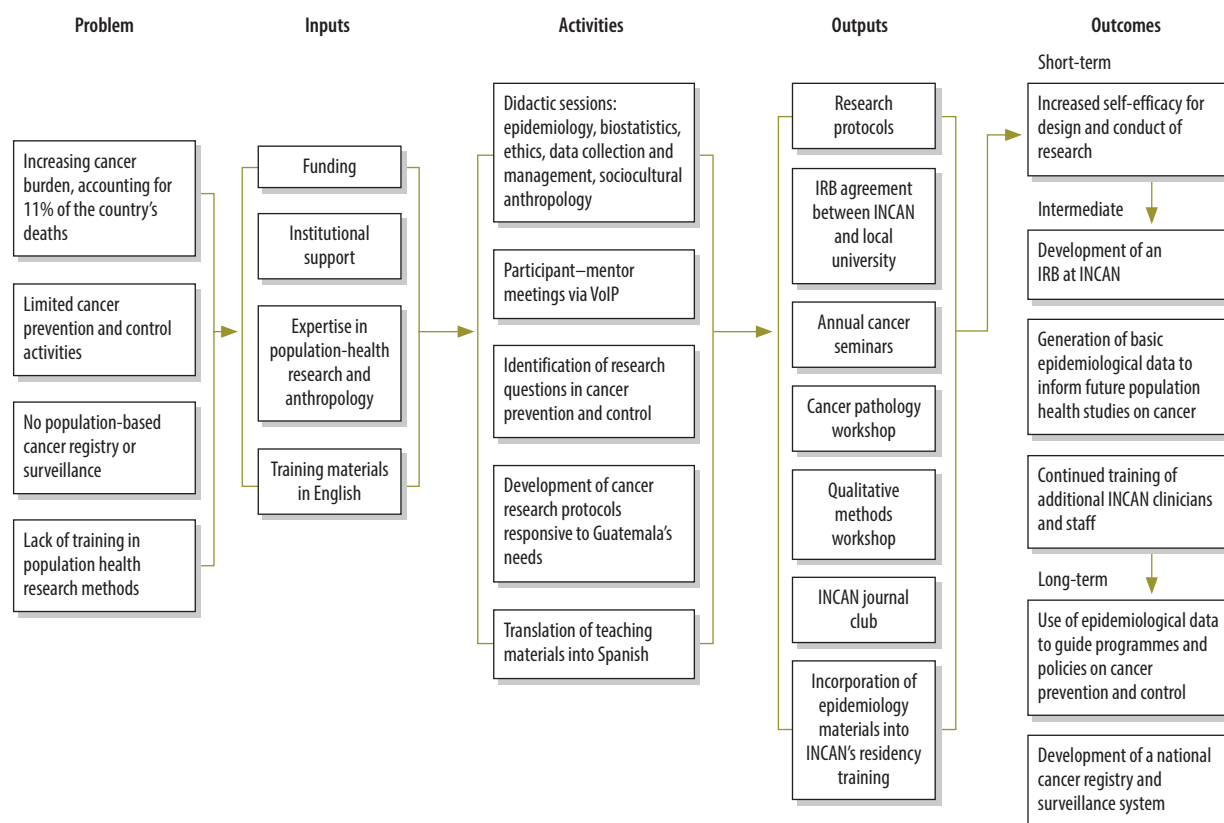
Problem

Increasing cancer burden, accounting for 11% of the country's deaths

Limited cancer prevention and control activities

No population-based cancer registry or surveillance

Lack of training in population health research methods

Inputs

Funding

Institutional support

Expertise in population-health research and anthropology

Training materials in English

Activities

Didactic sessions: epidemiology, biostatistics, ethics, data collection and management, sociocultural anthropology

Participant–mentor meetings via VoIP

Identification of research questions in cancer prevention and control

Development of cancer research protocols responsive to Guatemala's needs

Translation of teaching materials into Spanish

Outputs

Research protocols

IRB agreement between INCAN and local university

Annual cancer seminars

Cancer pathology workshop

Qualitative methods workshop

INCAN journal club

Incorporation of epidemiology materials into INCAN's residency training

Outcomes

Short-term

Increased self-efficacy for design and conduct of research

Intermediate

Development of an IRB at INCAN

Generation of basic epidemiological data to inform future population health studies on cancer

Continued training of additional INCAN clinicians and staff

Long-term

Use of epidemiological data to guide programmes and policies on cancer prevention and control

Development of a national cancer registry and surveillance system